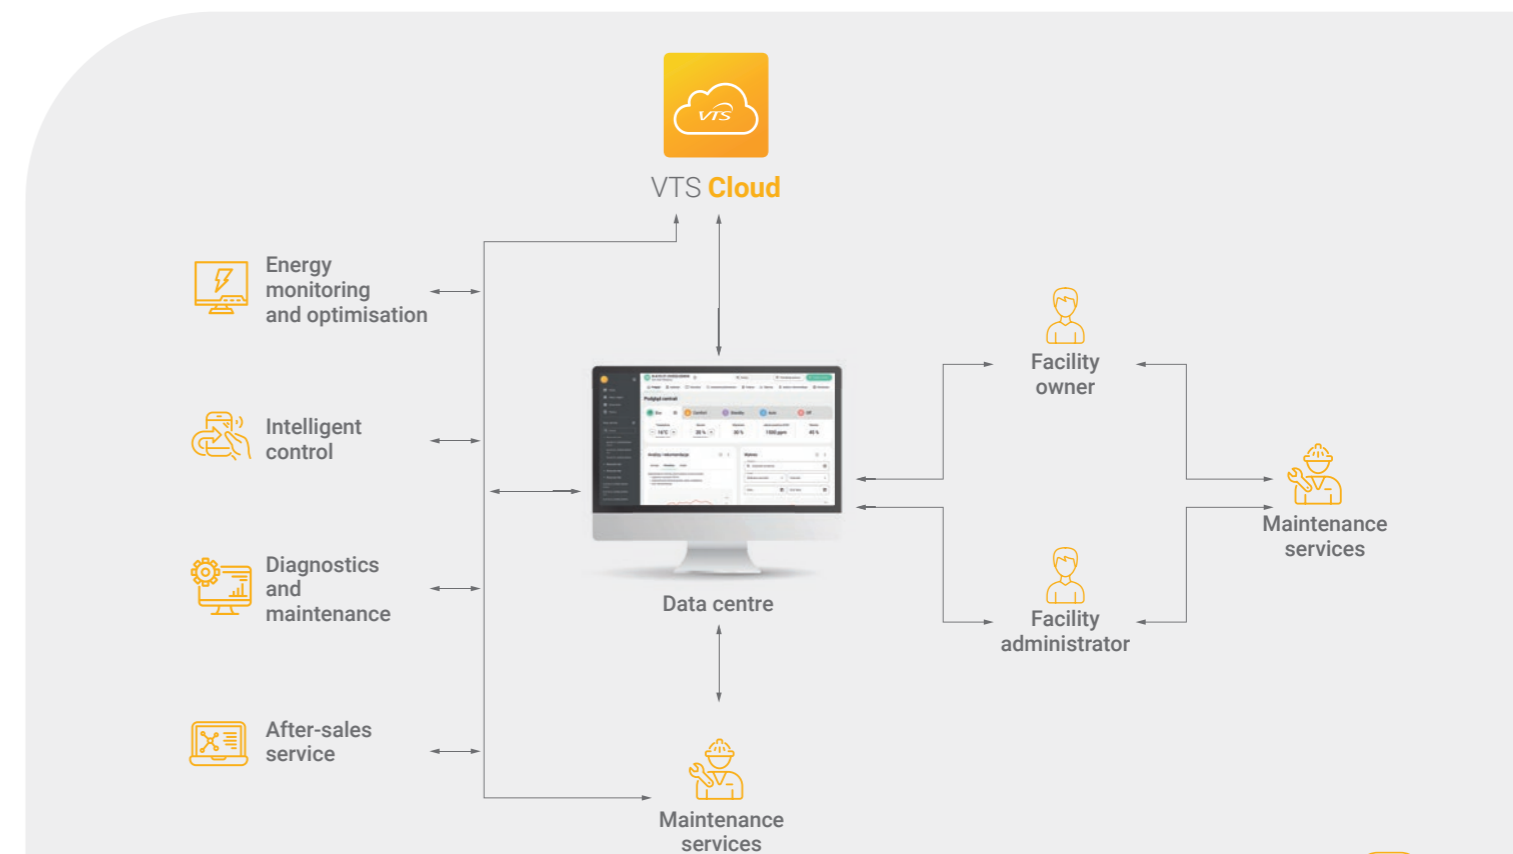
VTS

VTS Cloud

Energy monitoring and optimisation

Intelligent control

Diagnostics and maintenance

After-sales service

Data centre

Facility owner

Facility administrator

Maintenance services

Maintenance services